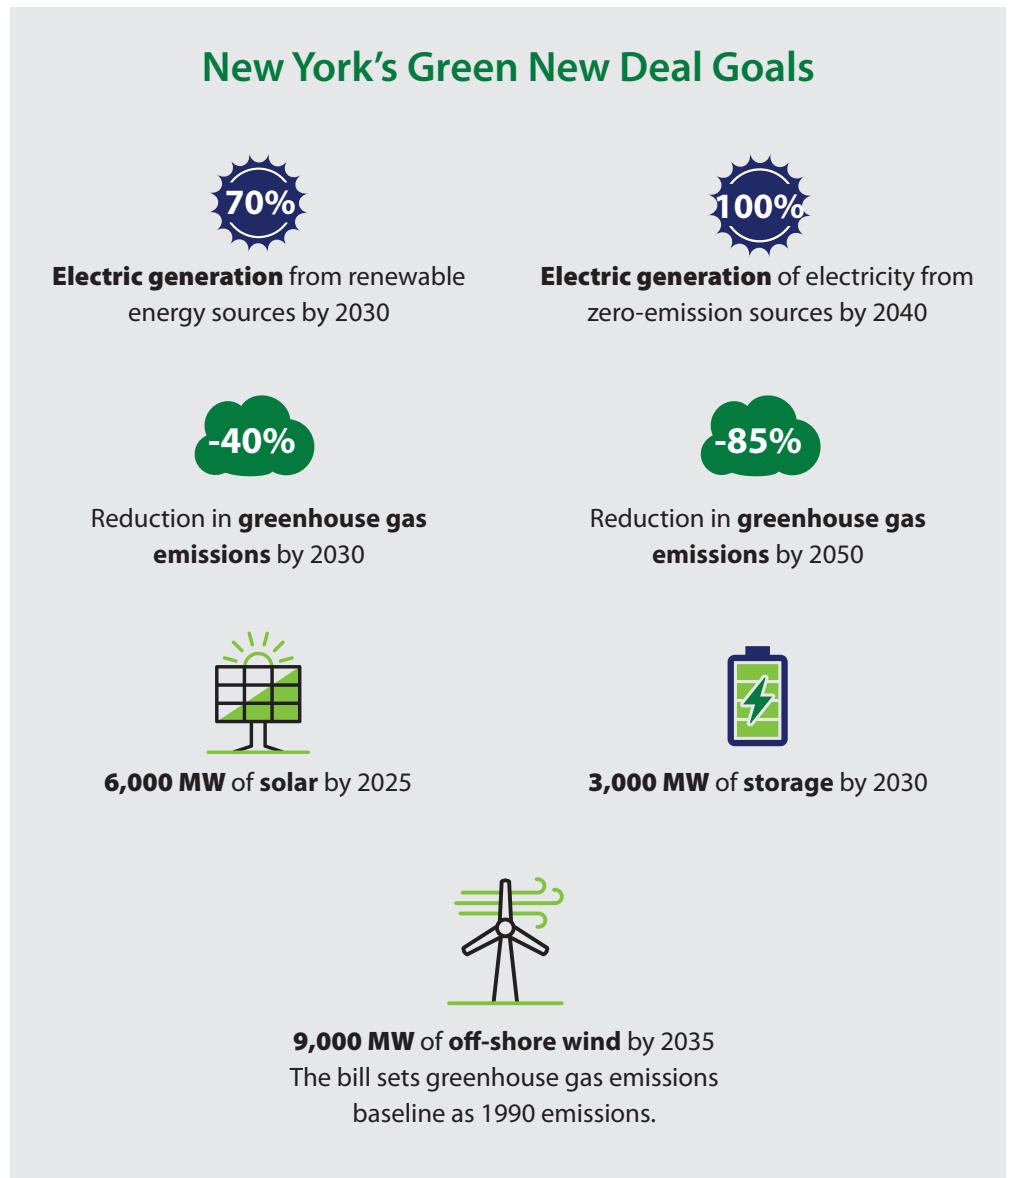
New York's Green New Deal Goals

70%

**Electric generation** from renewable energy sources by 2030

100%

**Electric generation** of electricity from zero-emission sources by 2040

-40%

Reduction in **greenhouse gas emissions** by 2030

-85%

Reduction in **greenhouse gas emissions** by 2050

**6,000 MW** of **solar** by 2025

**3,000 MW** of **storage** by 2030

**9,000 MW** of **off-shore wind** by 2035
The bill sets greenhouse gas emissions baseline as 1990 emissions.